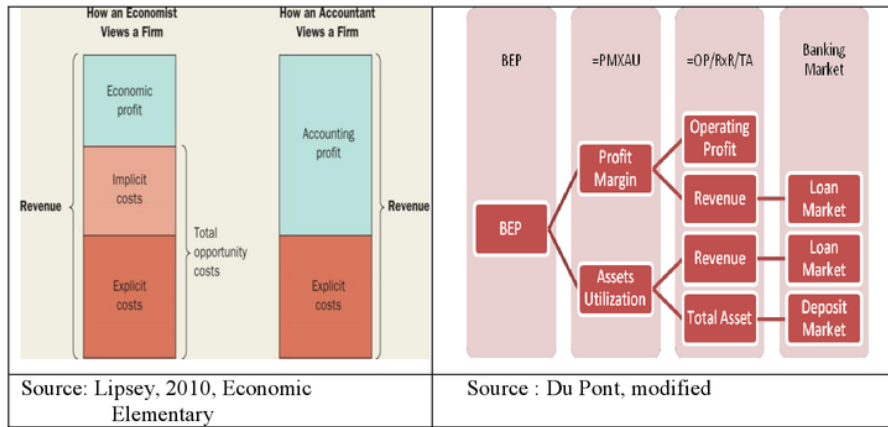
How an Economist Views a Firm

How an Accountant Views a Firm

Economic profit

Implicit costs

Explicit costs

Revenue

Total opportunity costs

Accounting profit

Explicit costs

Revenue

BEP

=PMXAU

=OP/RxR/TA

Banking Market

BEP

Profit Margin

Assets Utilization

Operating Profit

Revenue

Revenue

Total Asset

Loan Market

Loan Market

Deposit Market

| Source: Lipsey, 2010, Economic Elementary | Source : Du Pont, modified |
|---|---|